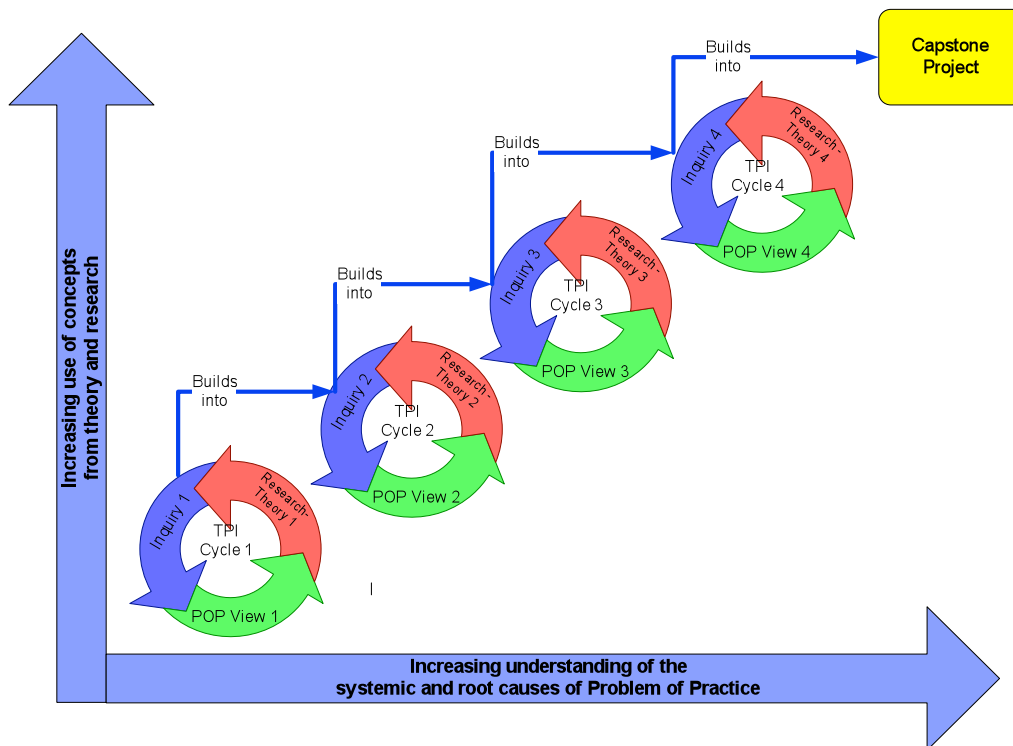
Increasing use of concepts from theory and research

Capstone Project

Builds into

Inquiry 4
Research-Theory 4
TPI Cycle 4
POP View 4

Builds into

Inquiry 3
Research-Theory 3
TPI Cycle 3
POP View 3

Builds into

Inquiry 2
Research-Theory 2
TPI Cycle 2
POP View 2

Builds into

Inquiry 1
Research-Theory 1
TPI Cycle 1
POP View 1

I

Increasing understanding of the systemic and root causes of Problem of Practice